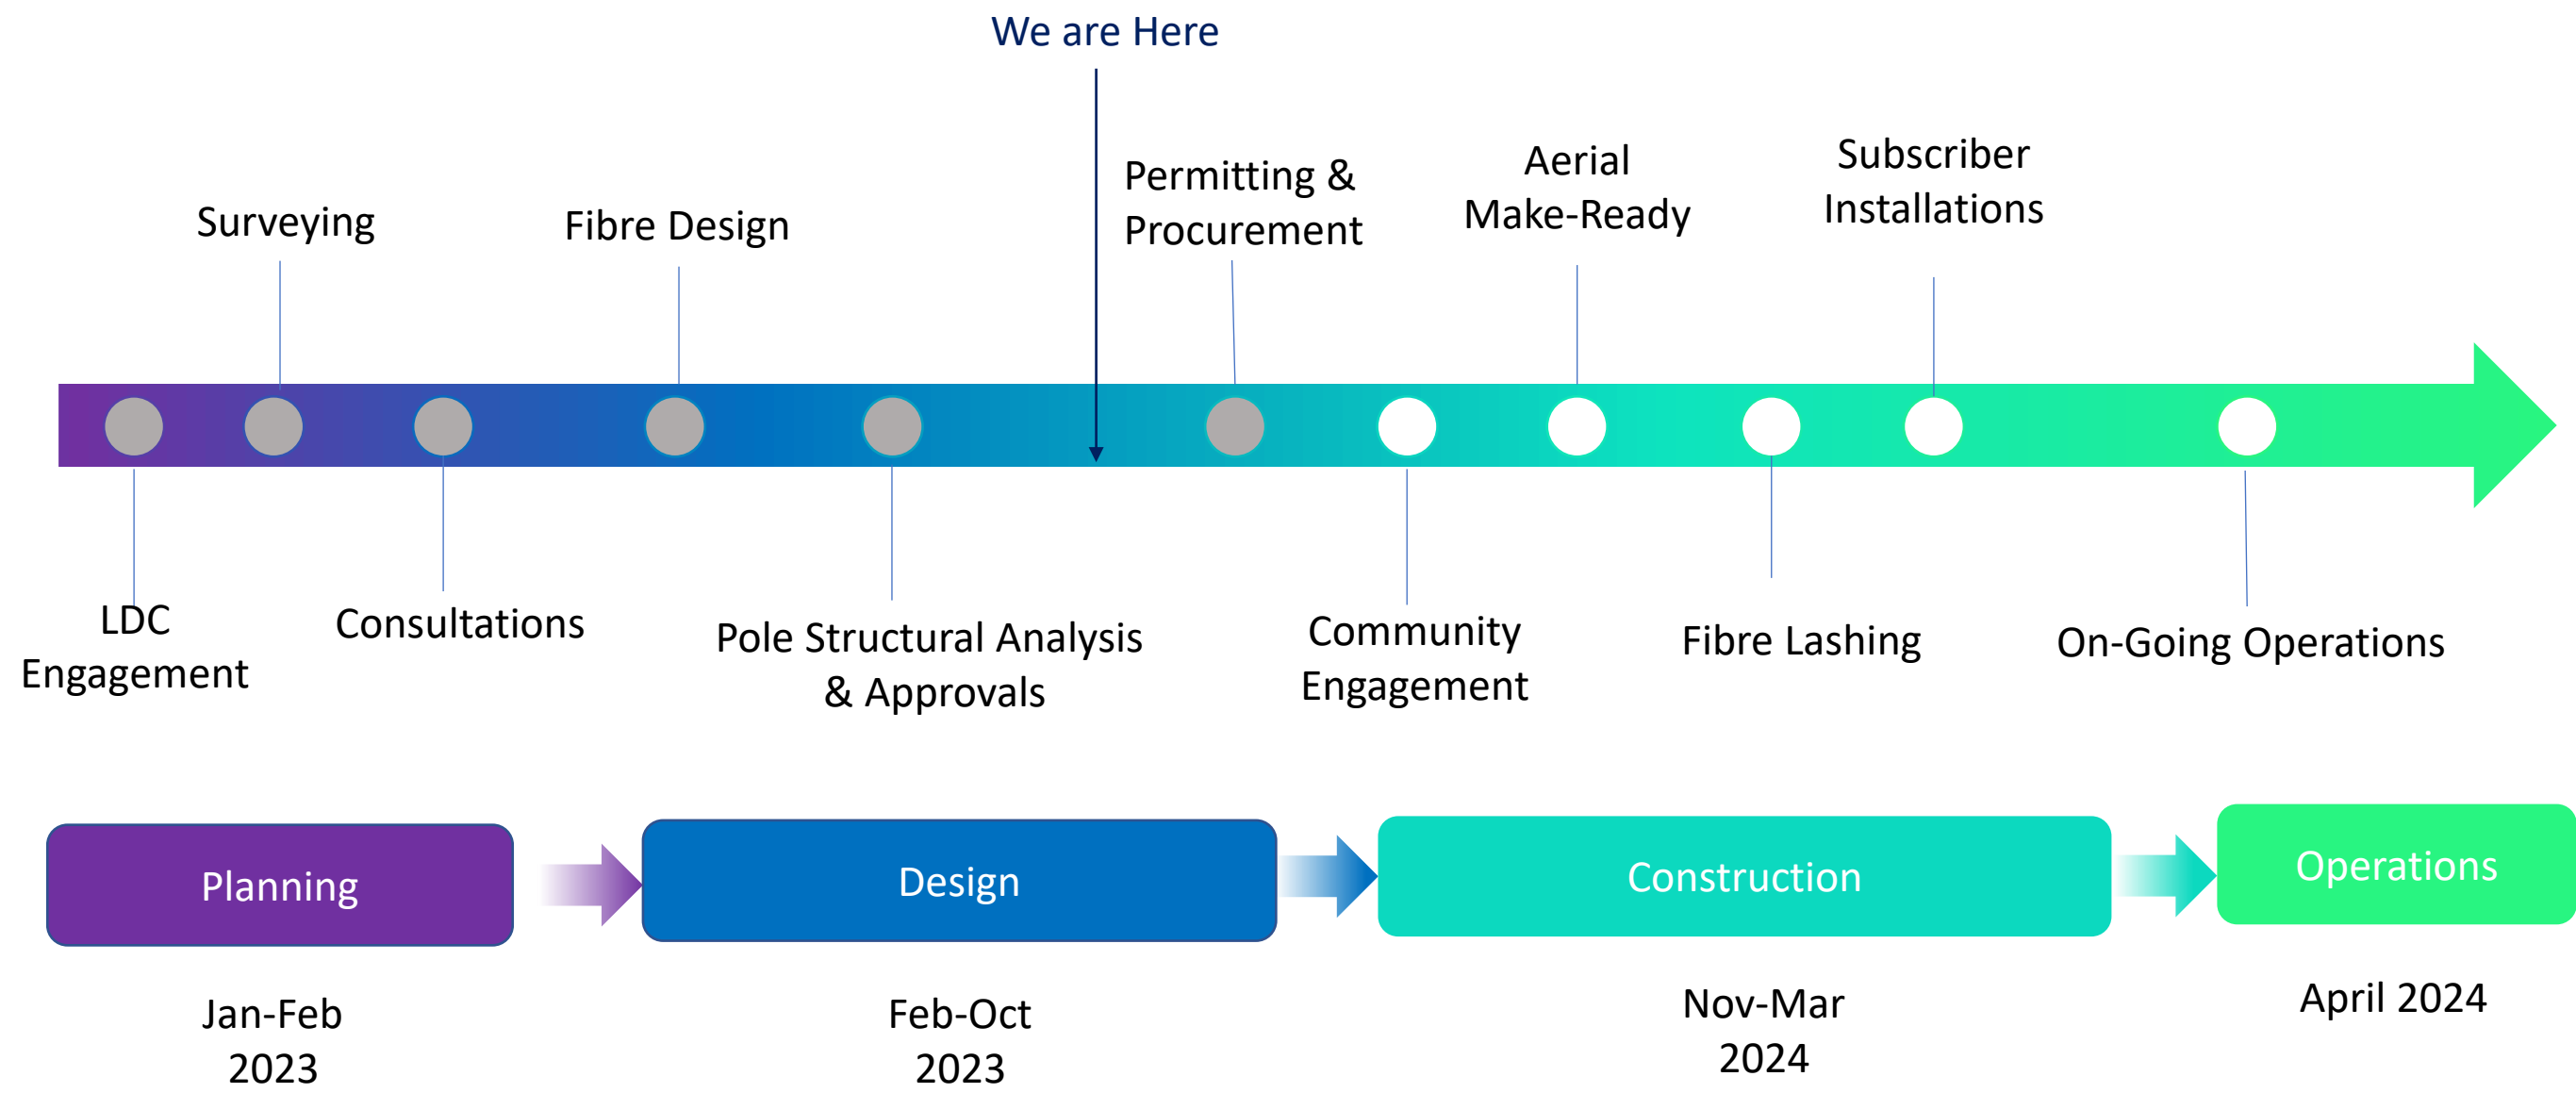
We are Here

Surveying

Fibre Design

Permitting & Procurement

Aerial Make-Ready

Subscriber Installations

LDC Engagement

Consultations

Pole Structural Analysis & Approvals

Community Engagement

Fibre Lashing

On-Going Operations

Planning

Design

Construction

Operations

Jan-Feb 2023

Feb-Oct 2023

Nov-Mar 2024

April 2024